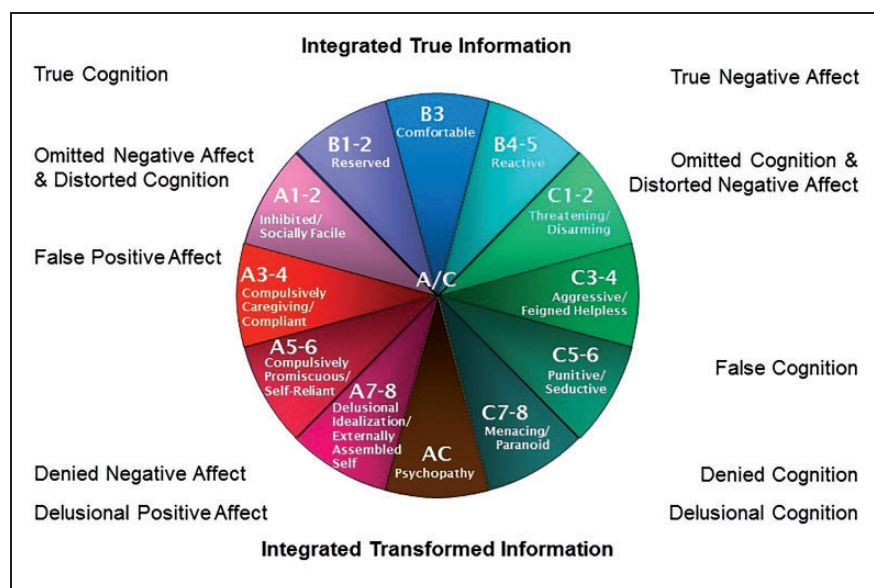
Integrated True Information

True Cognition

True Negative Affect

Omitted Negative Affect & Distorted Cognition

Omitted Cognition & Distorted Negative Affect

False Positive Affect

B3
Comfortable

B1-2
Reserved

B4-5
Reactive

A1-2
Inhibited/ Socially Facile

C1-2
Threatening/ Disarming

A3-4
Compulsively Caregiving/ Compliant

A/C

C3-4
Aggressive/ Feigned Helpless

A5-6
Compulsively Promiscuous/ Self-Reliant

C5-6
Punitive/ Seductive

False Cognition

A7-8
Delusional Idealization/ Externally Assembled Self

AC
Psychopathy

C7-8
Menacing/ Paranoid

Denied Negative Affect

Denied Cognition

Delusional Positive Affect

Delusional Cognition

Integrated Transformed Information